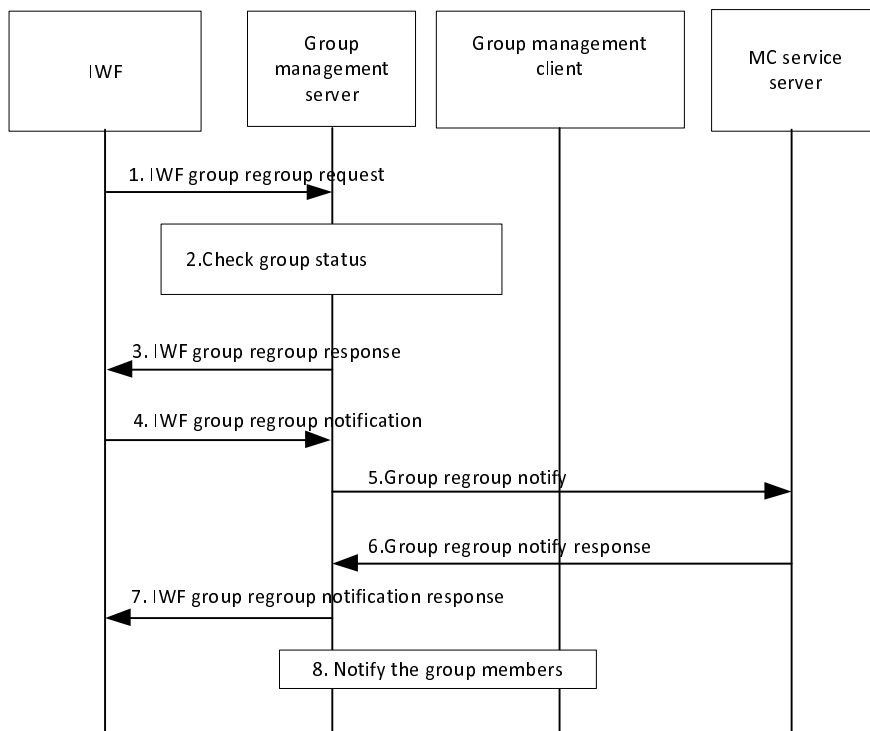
IWF

Group management server

Group management client

MC service server

1. IWF group regroup request

2.Check group status

3. IWF group regroup response

4. IWF group regroup notification

5.Group regroup notify

6.Group regroup notify response

7. IWF group regroup notification response

8. Notify the group members